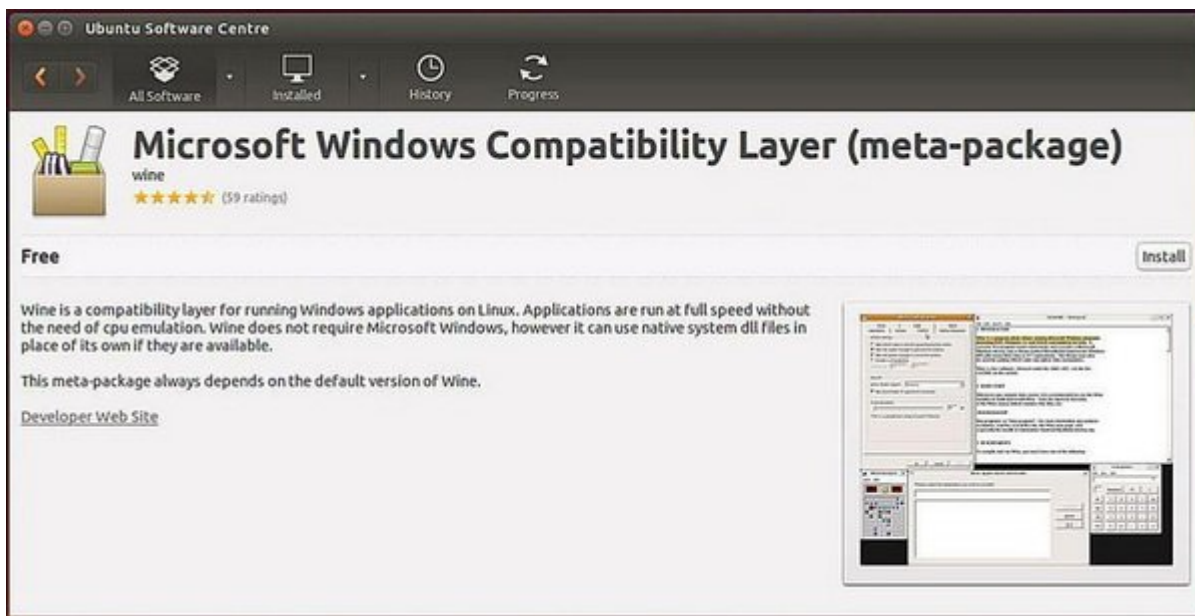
Ubuntu Software Centre

All Software
Installed
History
Progress

Microsoft Windows Compatibility Layer (meta-package)
wine
(59 ratings)

Free
Install

Wine is a compatibility layer for running Windows applications on Linux. Applications are run at full speed without the need of cpu emulation. Wine does not require Microsoft Windows, however it can use native system dll files in place of its own if they are available.

This meta-package always depends on the default version of Wine.

Developer Web Site